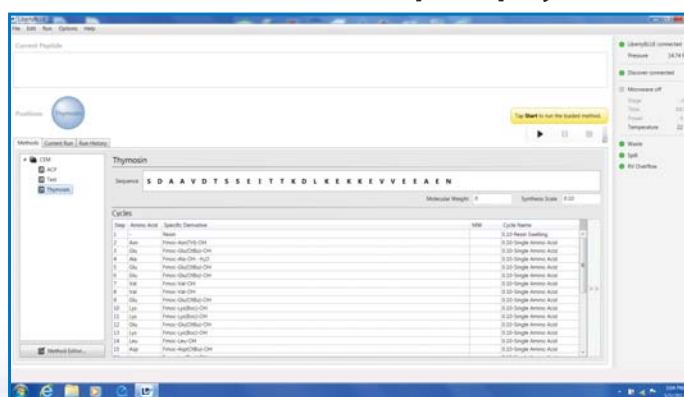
Liberty Blue

File Edit Run Options Help

Current Peptide

Positions Thymosin

Methods Current Run Run History

CEM
ACP
Test
Thymosin

Thymosin

Sequence S D A A V D T S S E I T T K D L K E K K E V V E E A E N

Molecular Weight 0 Synthesis Scale 0.10

Cycles

| Step | Amino Acid | Specific Derivative | MW | Cycle Name |
|---|---|---|---|---|
| 1 | - | Resin | | 0.10 Resin Swelling |
| 2 | Asn | Fmoc-Asn(Trt)-OH | | 0.10 Single Amino Acid |
| 3 | Glu | Fmoc-Glu(OtBu)-OH | | 0.10 Single Amino Acid |
| 4 | Ala | Fmoc-Ala-OH · H2O | | 0.10 Single Amino Acid |
| 5 | Glu | Fmoc-Glu(OtBu)-OH | | 0.10 Single Amino Acid |
| 6 | Glu | Fmoc-Glu(OtBu)-OH | | 0.10 Single Amino Acid |
| 7 | Val | Fmoc-Val-OH | | 0.10 Single Amino Acid |
| 8 | Val | Fmoc-Val-OH | | 0.10 Single Amino Acid |
| 9 | Glu | Fmoc-Glu(OtBu)-OH | | 0.10 Single Amino Acid |
| 10 | Lys | Fmoc-Lys(Boc)-OH | | 0.10 Single Amino Acid |
| 11 | Lys | Fmoc-Lys(Boc)-OH | | 0.10 Single Amino Acid |
| 12 | Glu | Fmoc-Glu(OtBu)-OH | | 0.10 Single Amino Acid |
| 13 | Lys | Fmoc-Lys(Boc)-OH | | 0.10 Single Amino Acid |
| 14 | Leu | Fmoc-Leu-OH | | 0.10 Single Amino Acid |
| 15 | Asp | Fmoc-Asp(OtBu)-OH | | 0.10 Single Amino Acid |

Method Editor...

Tap Start to run the loaded method.

Liberty Blue connected
Pressure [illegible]
Discover connected
Microwave off
Stage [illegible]
Time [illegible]
Power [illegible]
Temperature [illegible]
Waste
Spill
RV Overflow